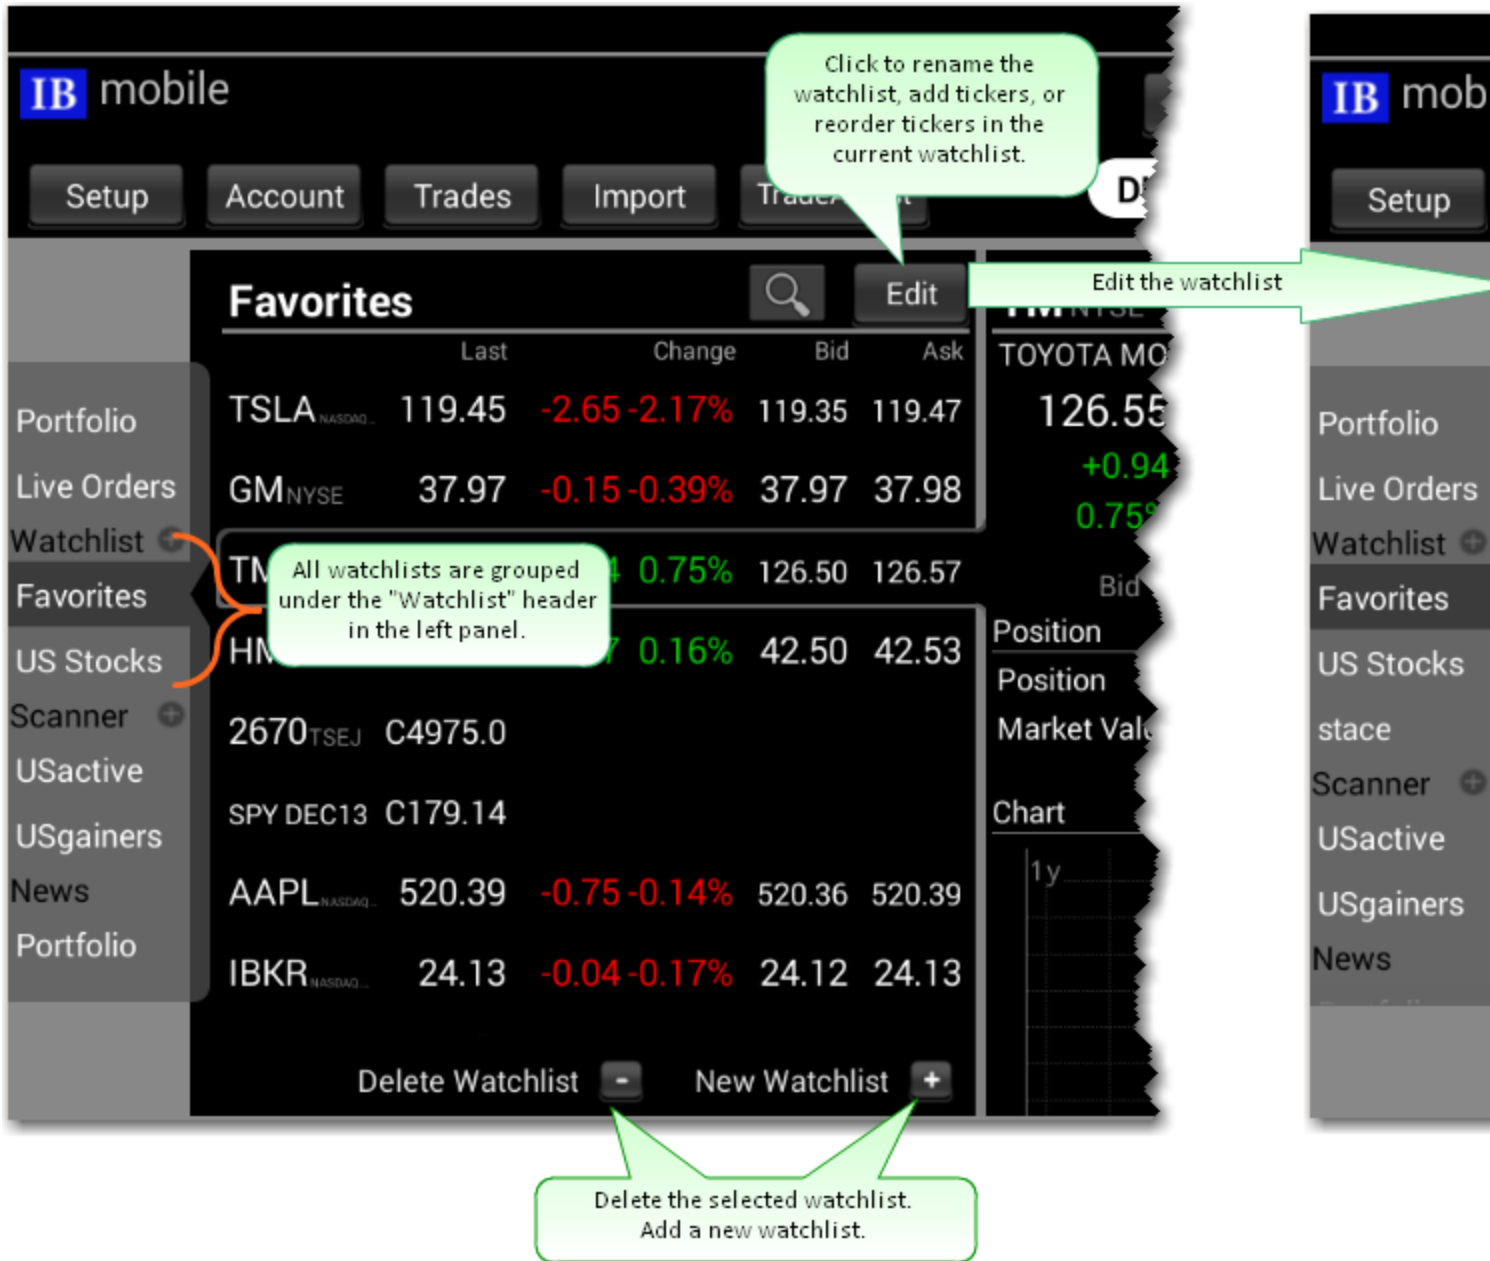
IB mobile

Setup Account Trades Import Trade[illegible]

Click to rename the watchlist, add tickers, or reorder tickers in the current watchlist.

D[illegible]

Favorites Edit

Edit the watchlist

| | Last | Change | | Bid | Ask |
|---|---|---|---|---|---|
| TSLA NASDAQ | 119.45 | -2.65 | -2.17% | 119.35 | 119.47 |
| GM NYSE | 37.97 | -0.15 | -0.39% | 37.97 | 37.98 |
| TM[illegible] | | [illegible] | 0.75% | 126.50 | 126.57 |
| HM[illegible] | | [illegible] | 0.16% | 42.50 | 42.53 |
| 2670 TSEJ | C4975.0 | | | | |
| SPY DEC13 | C179.14 | | | | |
| AAPL NASDAQ | 520.39 | -0.75 | -0.14% | 520.36 | 520.39 |
| IBKR NASDAQ | 24.13 | -0.04 | -0.17% | 24.12 | 24.13 |

All watchlists are grouped under the "Watchlist" header in the left panel.

Portfolio
Live Orders
Watchlist
Favorites
US Stocks
Scanner
USactive
USgainers
News
Portfolio

Delete Watchlist - New Watchlist +

Delete the selected watchlist.
Add a new watchlist.

TM NYSE
TOYOTA MO
126.55
+0.94
0.75%
Bid
Position
Position
Market Val
Chart
1y

IB mob
Setup
Portfolio
Live Orders
Watchlist
Favorites
US Stocks
stace
Scanner
USactive
USgainers
News